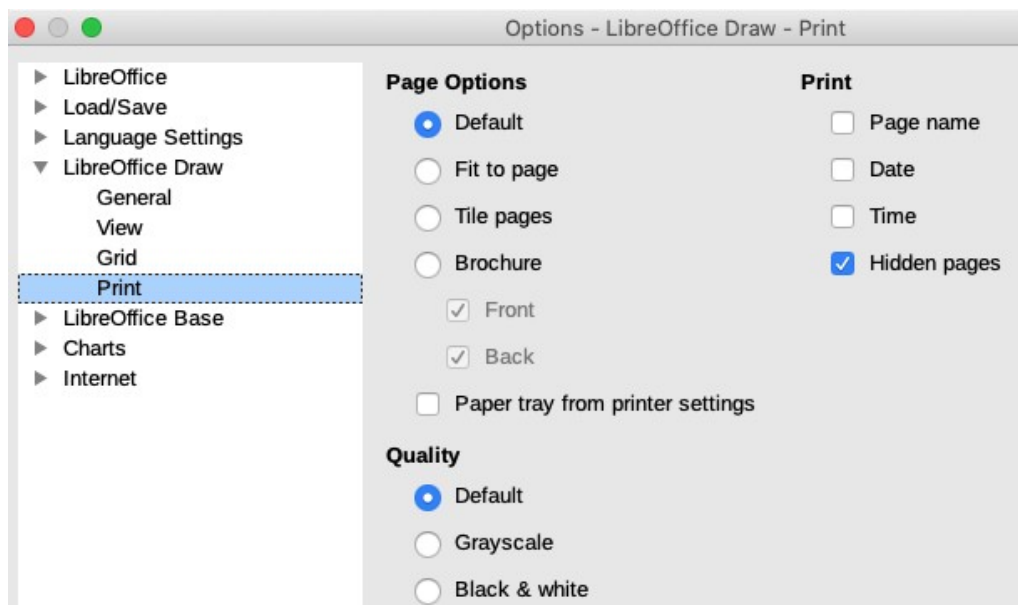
Options - LibreOffice Draw - Print

LibreOffice
Load/Save
Language Settings
LibreOffice Draw
General
View
Grid
Print
LibreOffice Base
Charts
Internet

Page Options
Default
Fit to page
Tile pages
Brochure
Front
Back
Paper tray from printer settings

Quality
Default
Grayscale
Black & white

Print
Page name
Date
Time
Hidden pages